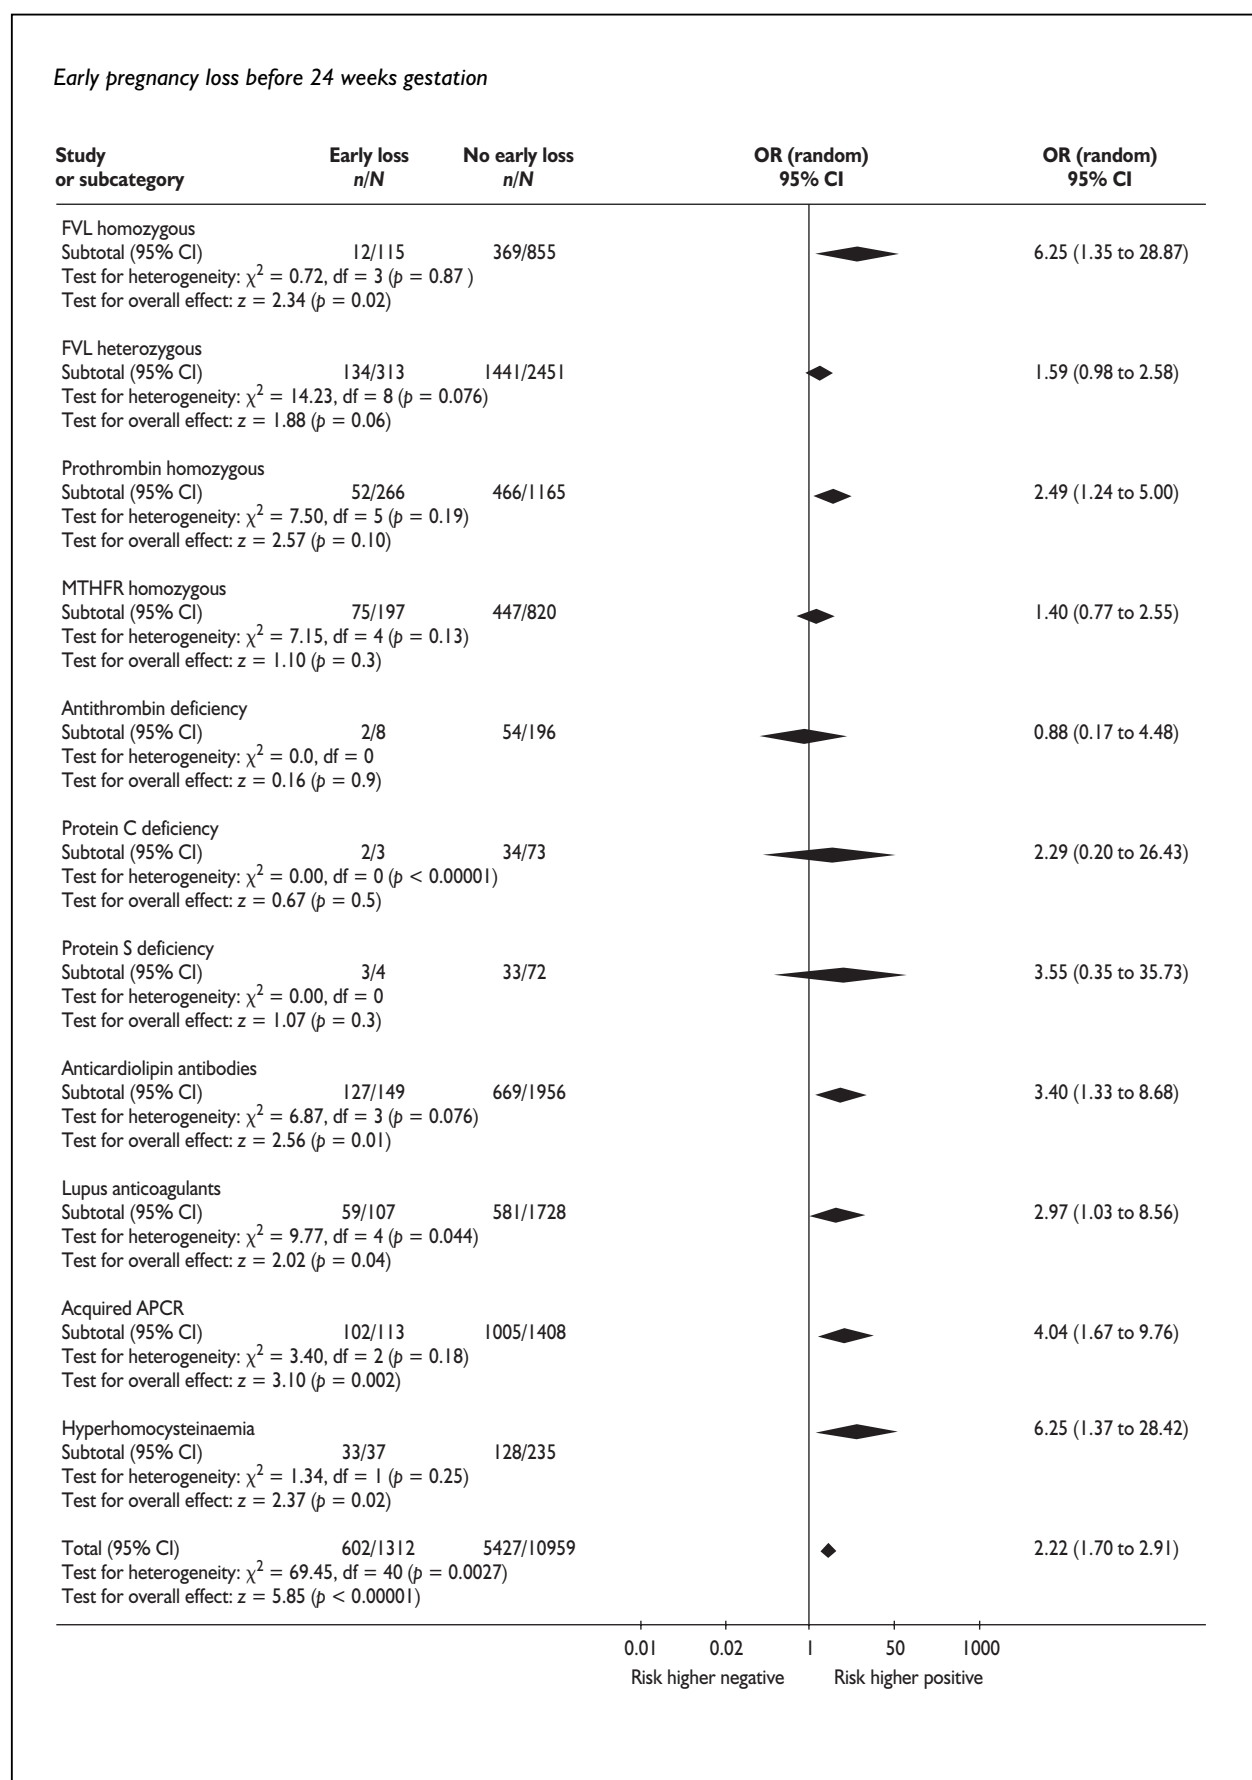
*Early pregnancy loss before 24 weeks gestation*

| Study or subcategory | Early loss $n/N$ | No early loss $n/N$ | OR (random) 95% CI | OR (random) 95% CI |
|---|---|---|---|---|
| FVL homozygous | | | | |
| Subtotal (95% CI) | 12/115 | 369/855 | | 6.25 (1.35 to 28.87) |
| Test for heterogeneity: $\chi^2 = 0.72$, df = 3 ($p = 0.87$ ) | | | | |
| Test for overall effect: z = 2.34 ($p = 0.02$) | | | | |
| FVL heterozygous | | | | |
| Subtotal (95% CI) | 134/313 | 1441/2451 | | 1.59 (0.98 to 2.58) |
| Test for heterogeneity: $\chi^2 = 14.23$, df = 8 ($p = 0.076$) | | | | |
| Test for overall effect: z = 1.88 ($p = 0.06$) | | | | |
| Prothrombin homozygous | | | | |
| Subtotal (95% CI) | 52/266 | 466/1165 | | 2.49 (1.24 to 5.00) |
| Test for heterogeneity: $\chi^2 = 7.50$, df = 5 ($p = 0.19$) | | | | |
| Test for overall effect: z = 2.57 ($p = 0.10$) | | | | |
| MTHFR homozygous | | | | |
| Subtotal (95% CI) | 75/197 | 447/820 | | 1.40 (0.77 to 2.55) |
| Test for heterogeneity: $\chi^2 = 7.15$, df = 4 ($p = 0.13$) | | | | |
| Test for overall effect: z = 1.10 ($p = 0.3$) | | | | |
| Antithrombin deficiency | | | | |
| Subtotal (95% CI) | 2/8 | 54/196 | | 0.88 (0.17 to 4.48) |
| Test for heterogeneity: $\chi^2 = 0.0$, df = 0 | | | | |
| Test for overall effect: z = 0.16 ($p = 0.9$) | | | | |
| Protein C deficiency | | | | |
| Subtotal (95% CI) | 2/3 | 34/73 | | 2.29 (0.20 to 26.43) |
| Test for heterogeneity: $\chi^2 = 0.00$, df = 0 ($p < 0.00001$) | | | | |
| Test for overall effect: z = 0.67 ($p = 0.5$) | | | | |
| Protein S deficiency | | | | |
| Subtotal (95% CI) | 3/4 | 33/72 | | 3.55 (0.35 to 35.73) |
| Test for heterogeneity: $\chi^2 = 0.00$, df = 0 | | | | |
| Test for overall effect: z = 1.07 ($p = 0.3$) | | | | |
| Anticardiolipin antibodies | | | | |
| Subtotal (95% CI) | 127/149 | 669/1956 | | 3.40 (1.33 to 8.68) |
| Test for heterogeneity: $\chi^2 = 6.87$, df = 3 ($p = 0.076$) | | | | |
| Test for overall effect: z = 2.56 ($p = 0.01$) | | | | |
| Lupus anticoagulants | | | | |
| Subtotal (95% CI) | 59/107 | 581/1728 | | 2.97 (1.03 to 8.56) |
| Test for heterogeneity: $\chi^2 = 9.77$, df = 4 ($p = 0.044$) | | | | |
| Test for overall effect: z = 2.02 ($p = 0.04$) | | | | |
| Acquired APCR | | | | |
| Subtotal (95% CI) | 102/113 | 1005/1408 | | 4.04 (1.67 to 9.76) |
| Test for heterogeneity: $\chi^2 = 3.40$, df = 2 ($p = 0.18$) | | | | |
| Test for overall effect: z = 3.10 ($p = 0.002$) | | | | |
| Hyperhomocysteinaemia | | | | 6.25 (1.37 to 28.42) |
| Subtotal (95% CI) | 33/37 | 128/235 | | |
| Test for heterogeneity: $\chi^2 = 1.34$, df = 1 ($p = 0.25$) | | | | |
| Test for overall effect: z = 2.37 ($p = 0.02$) | | | | |
| Total (95% CI) | 602/1312 | 5427/10959 | | 2.22 (1.70 to 2.91) |
| Test for heterogeneity: $\chi^2 = 69.45$, df = 40 ($p = 0.0027$) | | | | |
| Test for overall effect: z = 5.85 ($p < 0.00001$) | | | | |

0.01 0.02 1 50 1000
Risk higher negative Risk higher positive